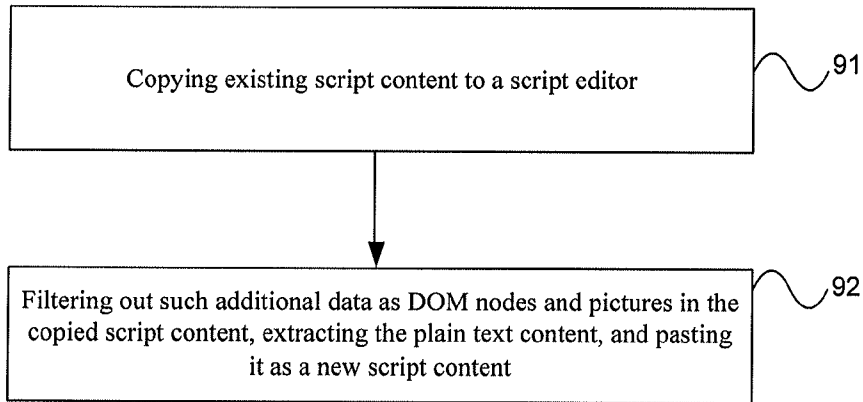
Copying existing script content to a script editor

91

Filtering out such additional data as DOM nodes and pictures in the copied script content, extracting the plain text content, and pasting it as a new script content

92